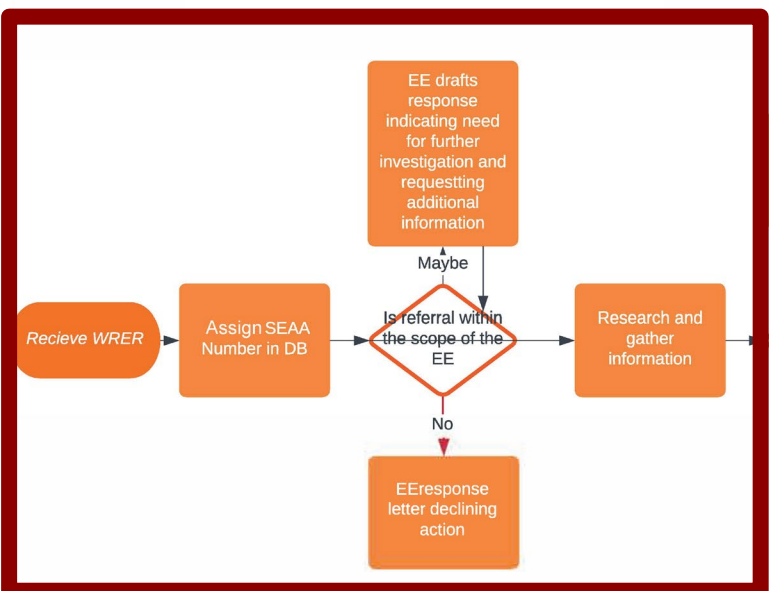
EE drafts response indicating need for further investigation and requestting additional information

Maybe

Recieve WRER

Assign SEAA Number in DB

Is referral within the scope of the EE

Research and gather information

No

EEresponse letter declining action